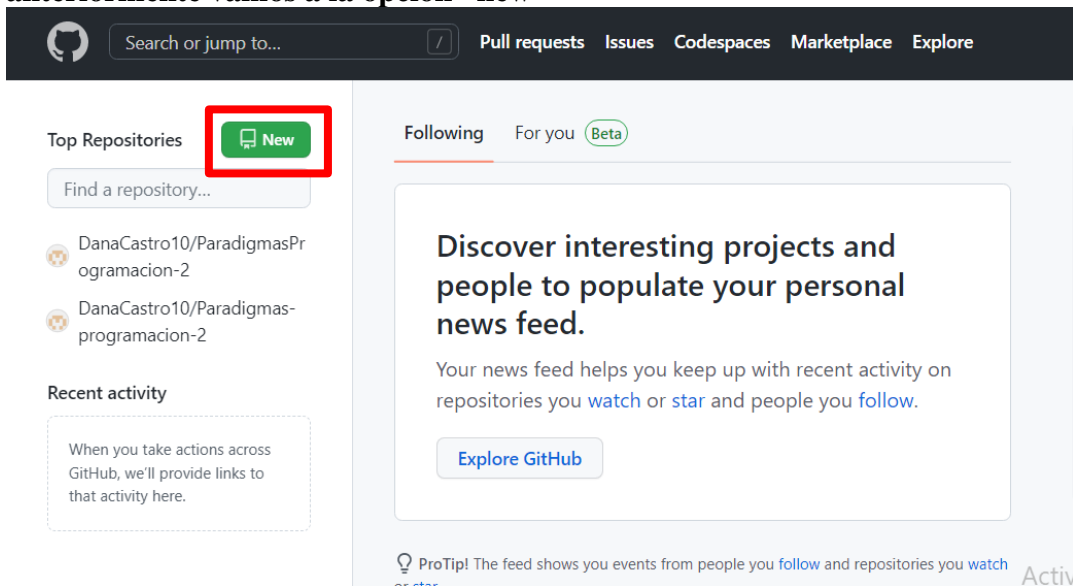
anteriormente vamos a la opción "new"

Search or jump to... / Pull requests Issues Codespaces Marketplace Explore

Top Repositories New

Find a repository...

DanaCastro10/ParadigmasProgramacion-2

DanaCastro10/Paradigmas-programacion-2

Recent activity

When you take actions across GitHub, we'll provide links to that activity here.

Following For you Beta

Discover interesting projects and people to populate your personal news feed.

Your news feed helps you keep up with recent activity on repositories you watch or star and people you follow.

Explore GitHub

ProTip! The feed shows you events from people you follow and repositories you watch or star.

Activ